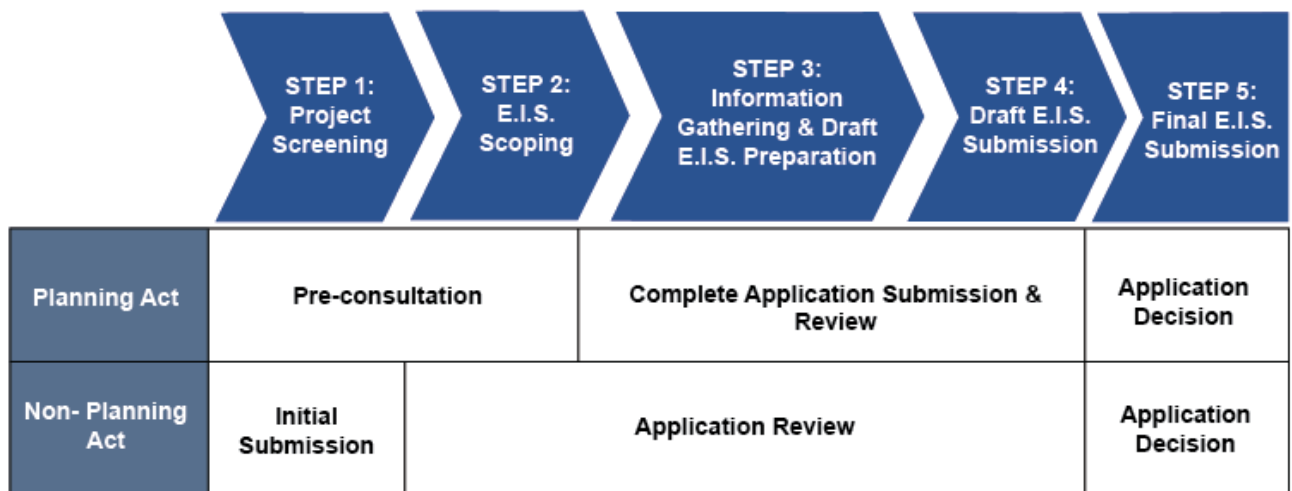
STEP 1: Project Screening

STEP 2: E.I.S. Scoping

STEP 3: Information Gathering & Draft E.I.S. Preparation

STEP 4: Draft E.I.S. Submission

STEP 5: Final E.I.S. Submission

| Planning Act | Pre-consultation | | Complete Application Submission & Review | Application Decision |
|---|---|---|---|---|
| Non- Planning Act | Initial Submission | Application Review | | Application Decision |